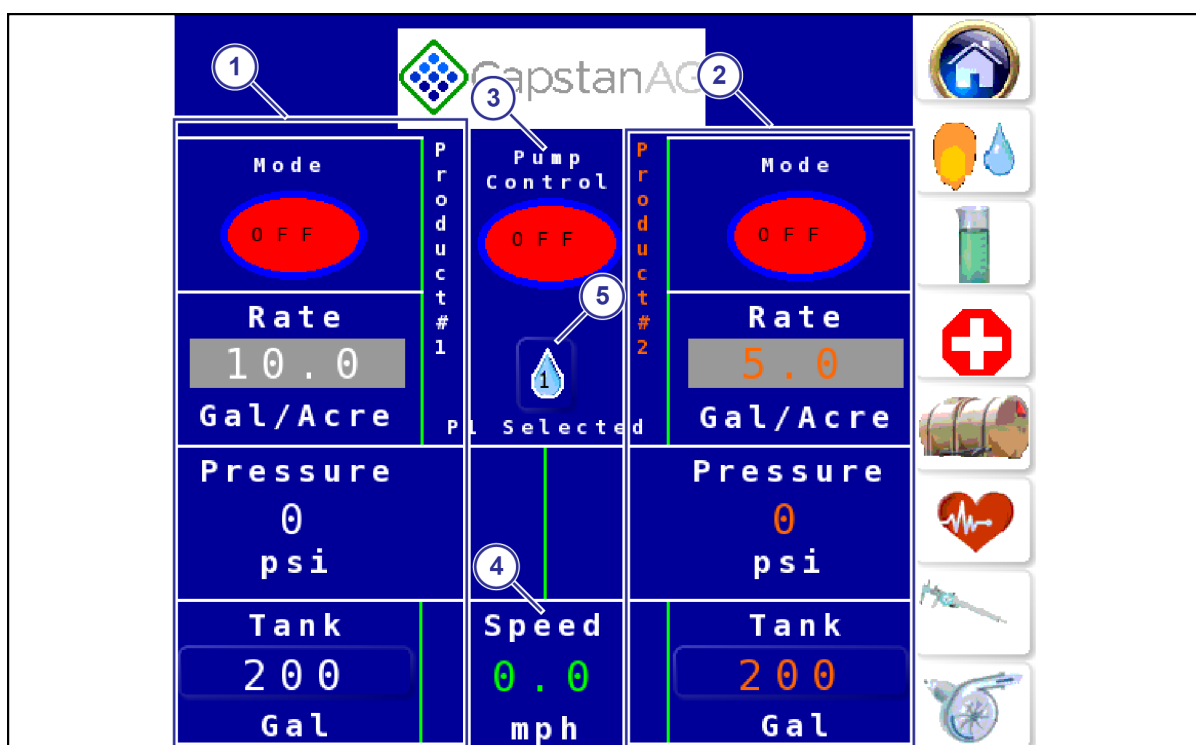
1

CapstanAG

2

3

Mode

OFF

Product#1

Pump Control

OFF

Product#2

Mode

OFF

Rate

10.0

Gal/Acre

5

1

P1 Selected

Rate

5.0

Gal/Acre

Pressure

0

psi

Pressure

0

psi

4

Tank

200

Gal

Speed

0.0

mph

Tank

200

Gal